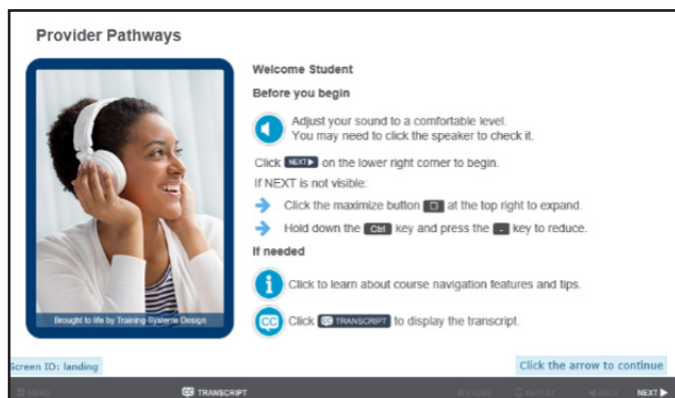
Provider Pathways

Brought to life by Training Systems Design

Welcome Student

Before you begin

Adjust your sound to a comfortable level. You may need to click the speaker to check it.

Click NEXT on the lower right corner to begin.

If NEXT is not visible:

Click the maximize button at the top right to expand.

Hold down the Ctrl key and press the - key to reduce.

If needed

Click to learn about course navigation features and tips.

Click TRANSCRIPT to display the transcript.

Screen ID: landing

Click the arrow to continue

MENU TRANSCRIPT PAUSE REPLAY BACK NEXT